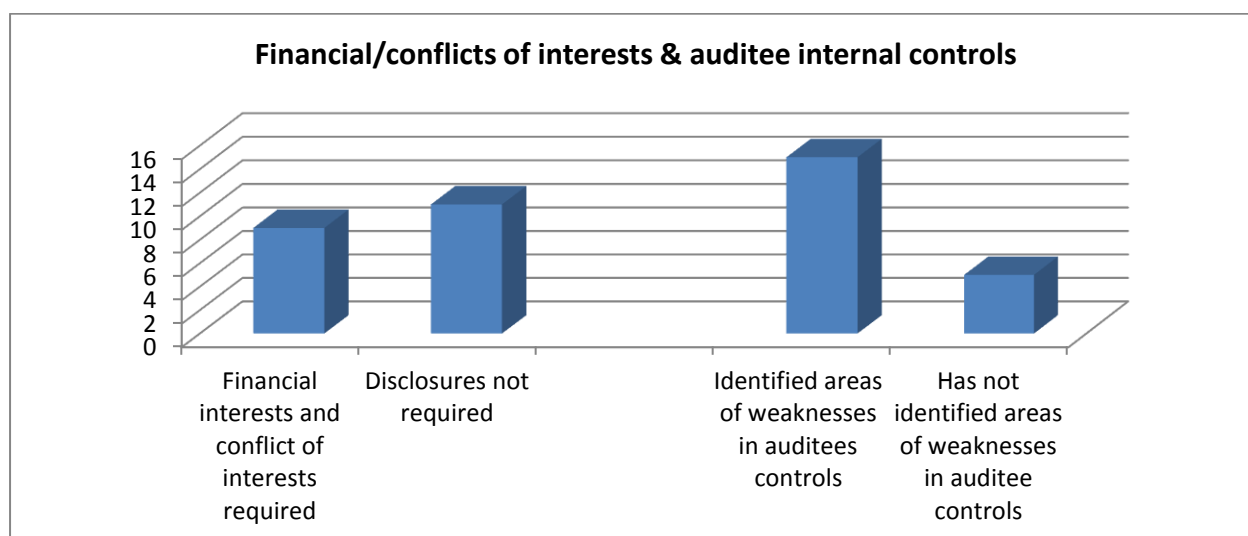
Financial/conflicts of interests & auditee internal controls

16
14
12
10
8
6
4
2
0

Financial interests and conflict of interests required

Disclosures not required

Identified areas of weaknesses in auditees controls

Has not identified areas of weaknesses in auditee controls